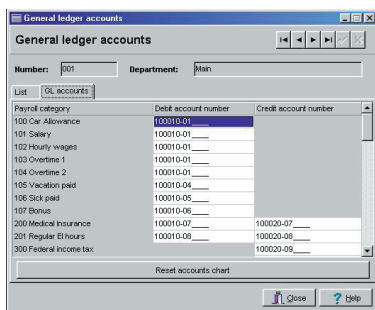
General ledger accounts

General ledger accounts

Number: 001 Department: Main

List GL accounts

| Payroll category | Debit account number | Credit account number |
|---|---|---|
| 100 Car Allowance | 100010-01____ | |
| 101 Salary | 100010-01____ | |
| 102 Hourly wages | 100010-01____ | |
| 103 Overtime 1 | 100010-01____ | |
| 104 Overtime 2 | 100010-01____ | |
| 105 Vacation paid | 100010-04____ | |
| 106 Sick paid | 100010-05____ | |
| 107 Bonus | 100010-06____ | |
| 200 Medical Insurance | 100010-07____ | 100020-07____ |
| 201 Regular EI hours | 100010-08____ | 100020-08____ |
| 300 Federal income tax | | 100020-09____ |

Reset accounts chart

Close Help